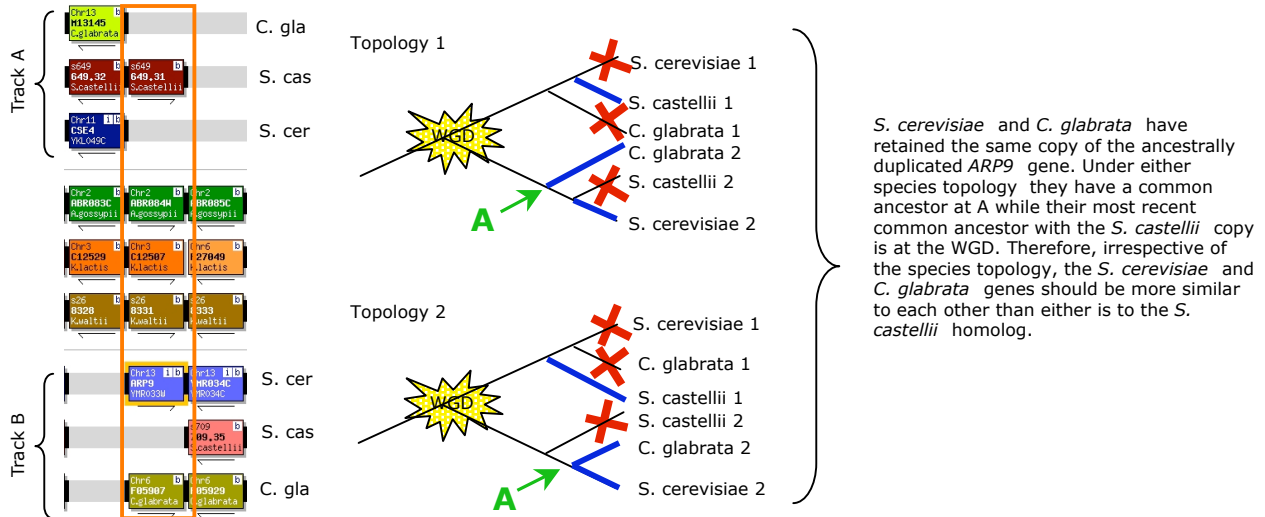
Track A

Chr13 b
M13145
C.glabrata

C. gla

s649 b
649,32
S.castellii

s649 b
649,31
S.castellii

S. cas

Chr11 i b
C5E4
YKL049C

S. cer

Chr2 b
ABR083C
A.gossypii

Chr2 b
ABR084W
A.gossypii

Chr2
ABR085C
A.gossypii

Chr3 b
C12529
K.lactis

Chr3 b
C12507
K.lactis

Chr6
27049
K.lactis

s26 b
0328
K.waltii

s26 b
0331
K.waltii

s26
0333
K.waltii

Track B

Chr13 i b
ARP9
YMR033W

Chr13 i b
MR034C
YMR034C

S. cer

709
09,35
S.castellii

S. cas

Chr6 b
F05907
C.glabrata

Chr6 b
05929
C.glabrata

C. gla

Topology 1

WGD

A

S. cerevisiae 1
S. castellii 1
C. glabrata 1
C. glabrata 2
S. castellii 2
S. cerevisiae 2

Topology 2

WGD

A

S. cerevisiae 1
C. glabrata 1
S. castellii 1
S. castellii 2
C. glabrata 2
S. cerevisiae 2

*S. cerevisiae* and *C. glabrata* have retained the same copy of the ancestrally duplicated *ARP9* gene. Under either species topology they have a common ancestor at A while their most recent common ancestor with the *S. castellii* copy is at the WGD. Therefore, irrespective of the species topology, the *S. cerevisiae* and *C. glabrata* genes should be more similar to each other than either is to the *S. castellii* homolog.